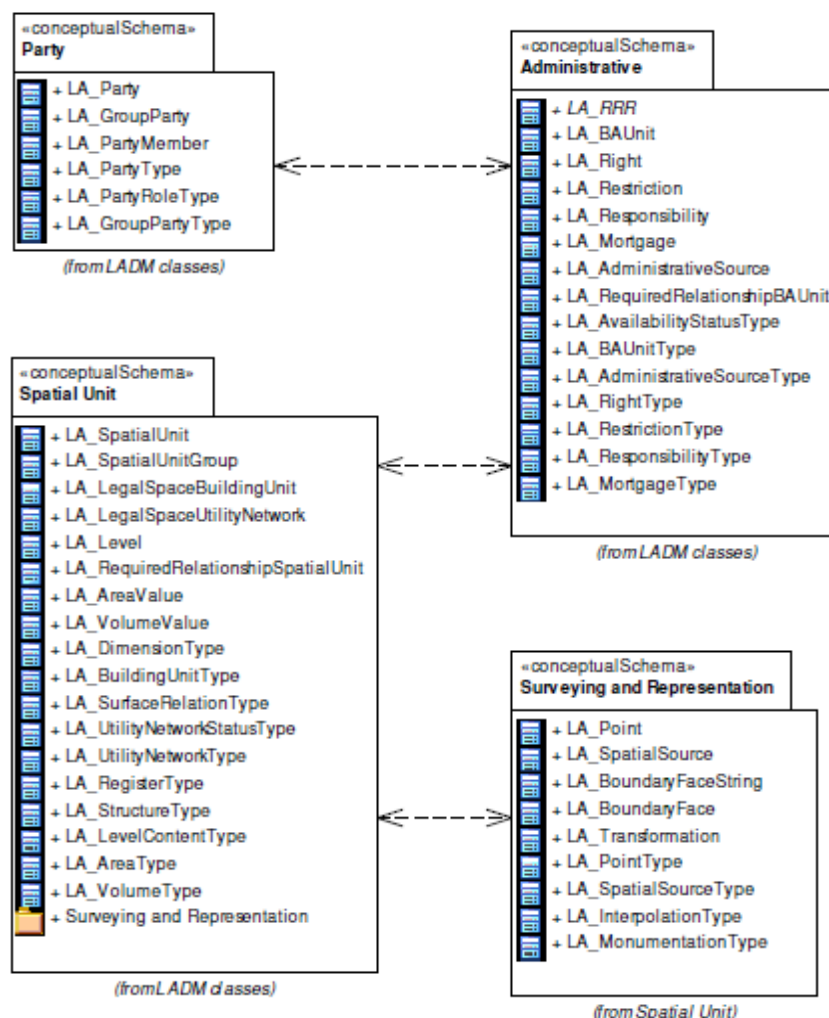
«conceptualSchema»
Party

+ LA_Party
+ LA_GroupParty
+ LA_PartyMember
+ LA_PartyType
+ LA_PartyRoleType
+ LA_GroupPartyType

(from LADM classes)

«conceptualSchema»
Administrative

+ LA_RRR
+ LA_BAUnit
+ LA_Right
+ LA_Restriction
+ LA_Responsibility
+ LA_Mortgage
+ LA_AdministrativeSource
+ LA_RequiredRelationshipBAUnit
+ LA_AvailabilityStatusType
+ LA_BAUnitType
+ LA_AdministrativeSourceType
+ LA_RightType
+ LA_RestrictionType
+ LA_ResponsibilityType
+ LA_MortgageType

(from LADM classes)

«conceptualSchema»
Spatial Unit

+ LA_SpatialUnit
+ LA_SpatialUnitGroup
+ LA_LegalSpaceBuildingUnit
+ LA_LegalSpaceUtilityNetwork
+ LA_Level
+ LA_RequiredRelationshipSpatialUnit
+ LA_AreaValue
+ LA_VolumeValue
+ LA_DimensionType
+ LA_BuildingUnitType
+ LA_SurfaceRelationType
+ LA_UtilityNetworkStatusType
+ LA_UtilityNetworkType
+ LA_RegisterType
+ LA_StructureType
+ LA_LevelContentType
+ LA_AreaType
+ LA_VolumeType
+ Surveying and Representation

(from LADM classes)

«conceptualSchema»
Surveying and Representation

+ LA_Point
+ LA_SpatialSource
+ LA_BoundaryFaceString
+ LA_BoundaryFace
+ LA_Transformation
+ LA_PointType
+ LA_SpatialSourceType
+ LA_InterpolationType
+ LA_MonumentationType

(from Spatial Unit)